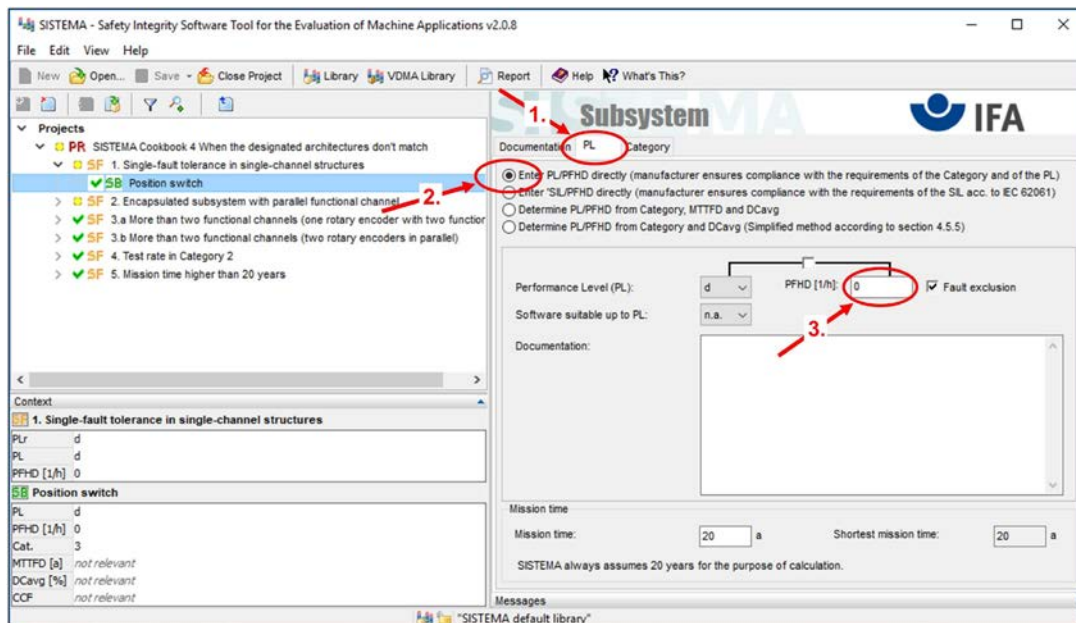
SISTEMA - Safety Integrity Software Tool for the Evaluation of Machine Applications v2.0.8

File Edit View Help

New Open... Save Close Project Library VDMA Library Report Help What's This?

Projects
PR SISTEMA Cookbook 4 When the designated architectures don't match
SF 1. Single-fault tolerance in single-channel structures
SB Position switch
SF 2. Encapsulated subsystem with parallel functional channel
SF 3.a More than two functional channels (one rotary encoder with two functior
SF 3.b More than two functional channels (two rotary encoders in parallel)
SF 4. Test rate in Category 2
SF 5. Mission time higher than 20 years

Context
1. Single-fault tolerance in single-channel structures

| PLr | d |
|---|---|
| PL | d |
| PFHD [1/h] | 0 |

SB Position switch

| PL | d |
|---|---|
| PFHD [1/h] | 0 |
| Cat. | 3 |
| MTTFD [a] | not relevant |
| DCavg [%] | not relevant |
| CCF | not relevant |

Subsystem
IFA

1.
Documentation PL Category

2.
Enter PL/PFHD directly (manufacturer ensures compliance with the requirements of the Category and of the PL)
Enter SIL/PFHD directly (manufacturer ensures compliance with the requirements of the SIL acc. to IEC 62061)
Determine PL/PFHD from Category, MTTFD and DCavg
Determine PL/PFHD from Category and DCavg (Simplified method according to section 4.5.5)

Performance Level (PL): d
PFHD [1/h]: 0
Fault exclusion
Software suitable up to PL: n.a.
3.
Documentation:

Mission time
Mission time: 20 a
Shortest mission time: 20 a
SISTEMA always assumes 20 years for the purpose of calculation.

Messages
"SISTEMA default library"